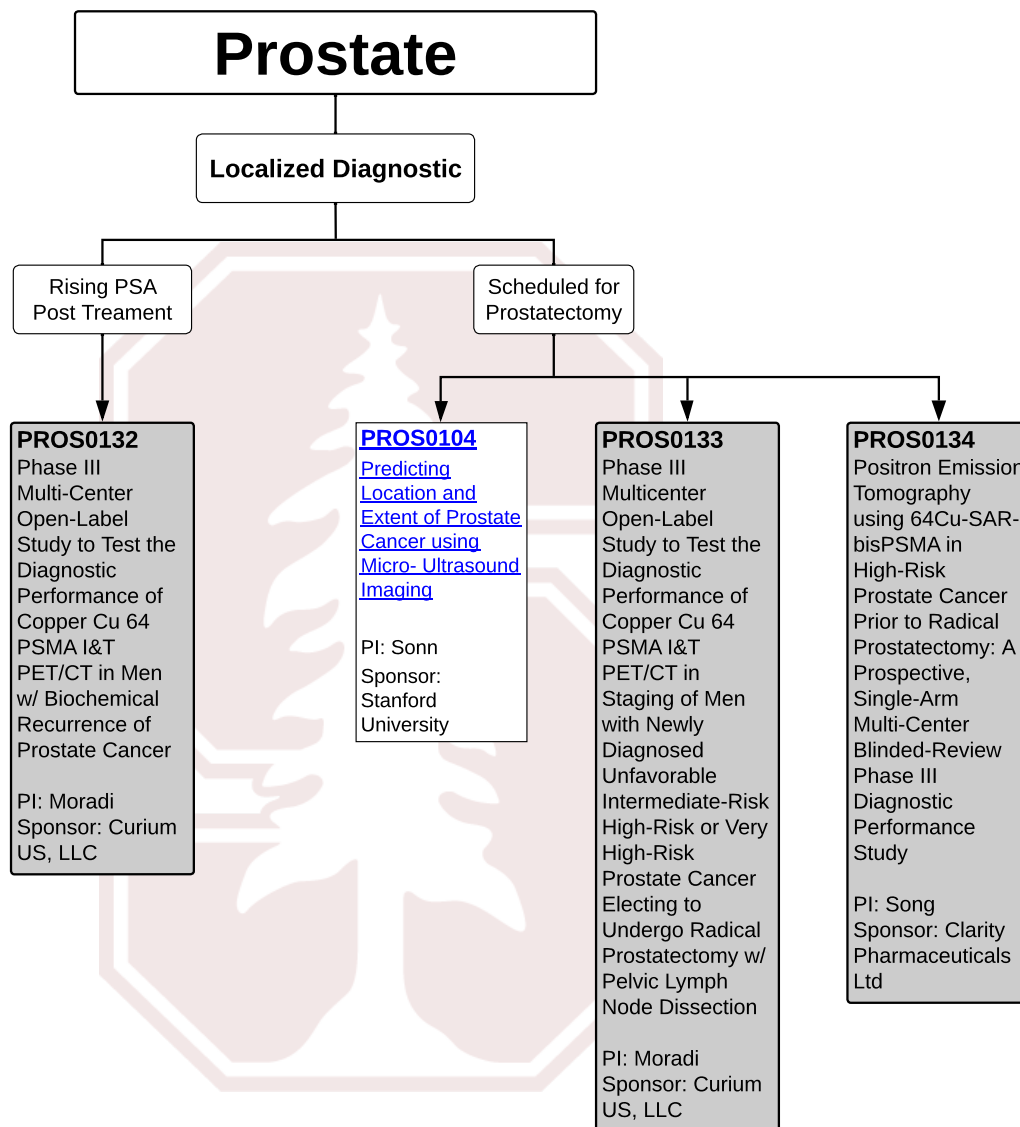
Prostate

Localized Diagnostic

Rising PSA Post Treament

Scheduled for Prostatectomy

PROS0132
Phase III Multi-Center Open-Label Study to Test the Diagnostic Performance of Copper Cu 64 PSMA I&T PET/CT in Men w/ Biochemical Recurrence of Prostate Cancer

PI: Moradi
Sponsor: Curium US, LLC

PROS0104
Predicting Location and Extent of Prostate Cancer using Micro- Ultrasound Imaging

PI: Sonn
Sponsor: Stanford University

PROS0133
Phase III Multicenter Open-Label Study to Test the Diagnostic Performance of Copper Cu 64 PSMA I&T PET/CT in Staging of Men with Newly Diagnosed Unfavorable Intermediate-Risk High-Risk or Very High-Risk Prostate Cancer Electing to Undergo Radical Prostatectomy w/ Pelvic Lymph Node Dissection

PI: Moradi
Sponsor: Curium US, LLC

PROS0134
Positron Emission Tomography using 64Cu-SAR-bisPSMA in High-Risk Prostate Cancer Prior to Radical Prostatectomy: A Prospective, Single-Arm Multi-Center Blinded-Review Phase III Diagnostic Performance Study

PI: Song
Sponsor: Clarity Pharmaceuticals Ltd